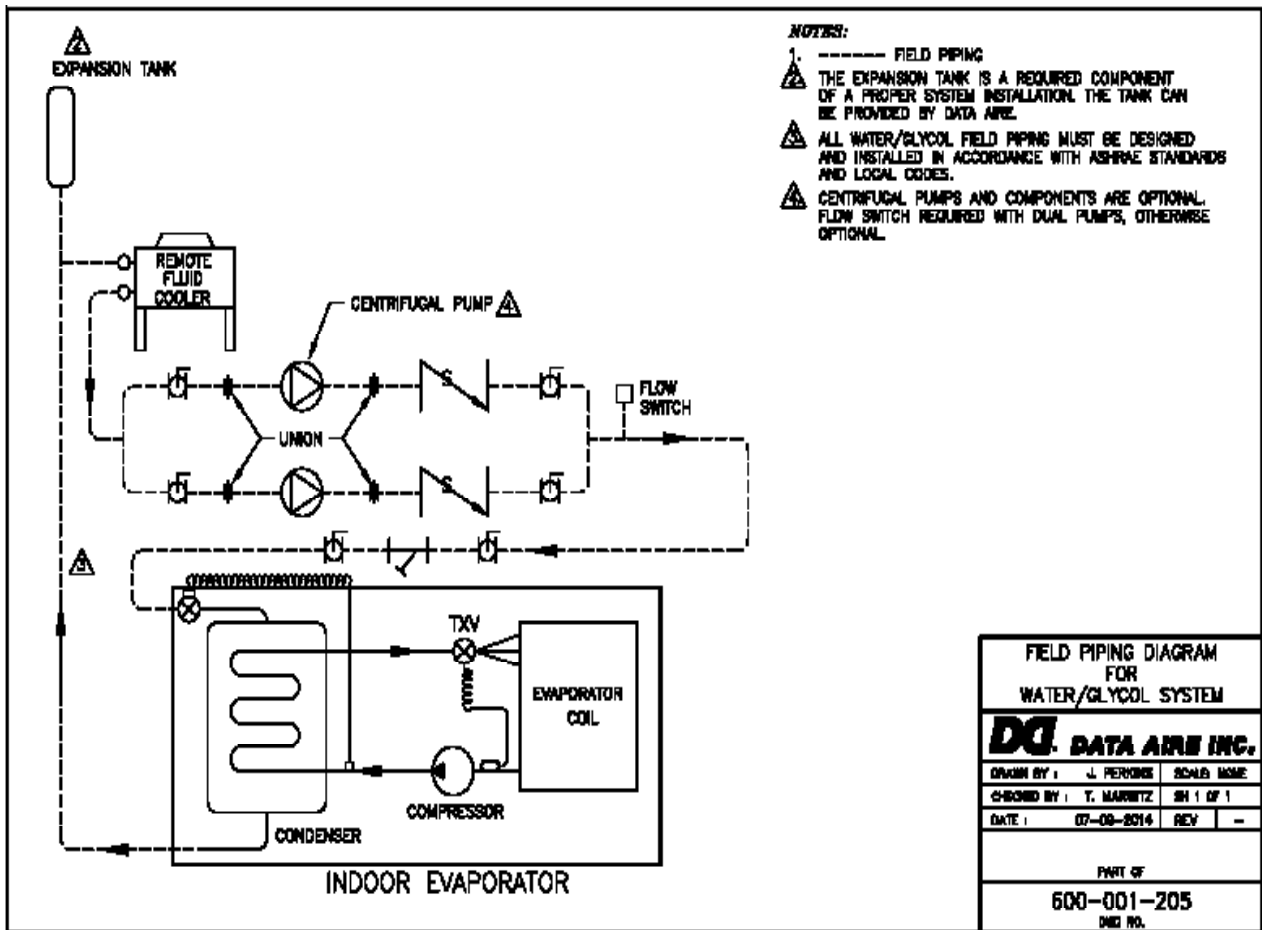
2
EXPANSION TANK

NOTES:
1. ------- FIELD PIPING
2 THE EXPANSION TANK IS A REQUIRED COMPONENT OF A PROPER SYSTEM INSTALLATION. THE TANK CAN BE PROVIDED BY DATA AIRE.
3 ALL WATER/GLYCOL FIELD PIPING MUST BE DESIGNED AND INSTALLED IN ACCORDANCE WITH ASHRAE STANDARDS AND LOCAL CODES.
4 CENTRIFUGAL PUMPS AND COMPONENTS ARE OPTIONAL. FLOW SWITCH REQUIRED WITH DUAL PUMPS, OTHERWISE OPTIONAL.

REMOTE FLUID COOLER

CENTRIFUGAL PUMP 4

S

FLOW SWITCH

UNION

S

3

TXV

EVAPORATOR COIL

COMPRESSOR

CONDENSER

INDOOR EVAPORATOR

FIELD PIPING DIAGRAM FOR WATER/GLYCOL SYSTEM

DA DATA AIRE INC.

| DRAWN BY : | J. PERKINS | SCALE: NONE |
|---|---|---|
| CHECKED BY : | T. MARBITZ | SH 1 OF 1 |
| DATE : | 07-09-2014 | REV - |

PART OF
600-001-205
DWG NO.